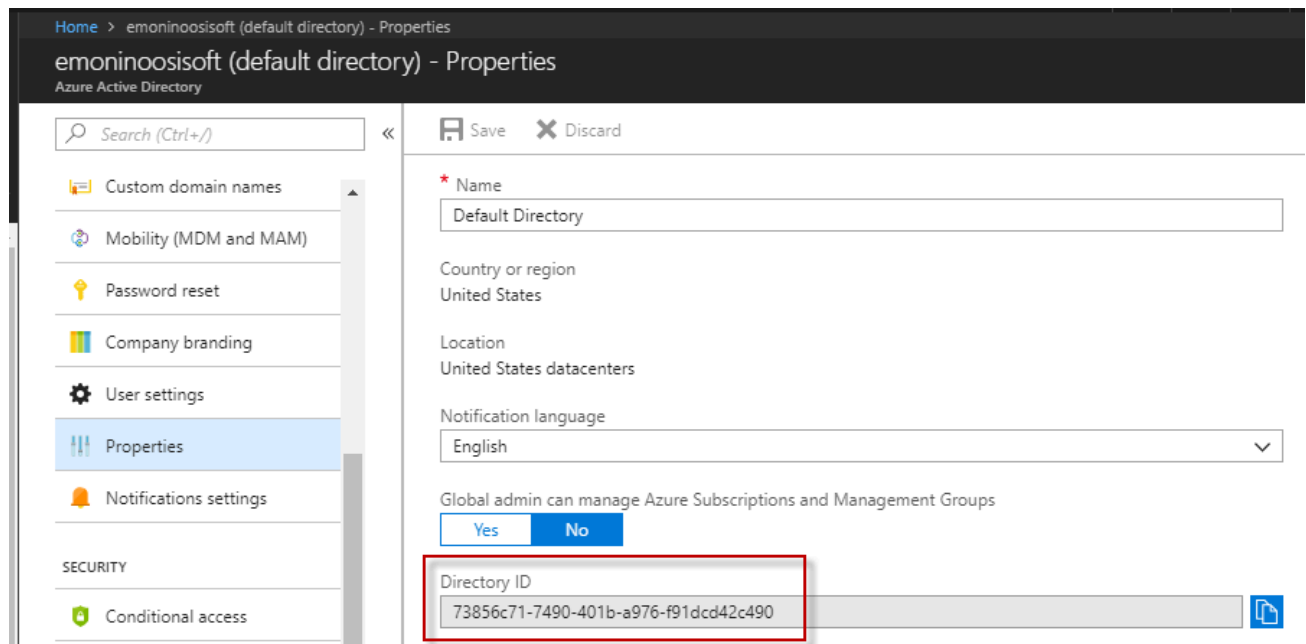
Home > emoninoosisoft (default directory) - Properties

emoninoosisoft (default directory) - Properties
Azure Active Directory

Search (Ctrl+/)

«

Custom domain names

Mobility (MDM and MAM)

Password reset

Company branding

User settings

Properties

Notifications settings

SECURITY

Conditional access

Save Discard

* Name
Default Directory

Country or region
United States

Location
United States datacenters

Notification language
English

Global admin can manage Azure Subscriptions and Management Groups
Yes No

Directory ID
73856c71-7490-401b-a976-f91dcd42c490